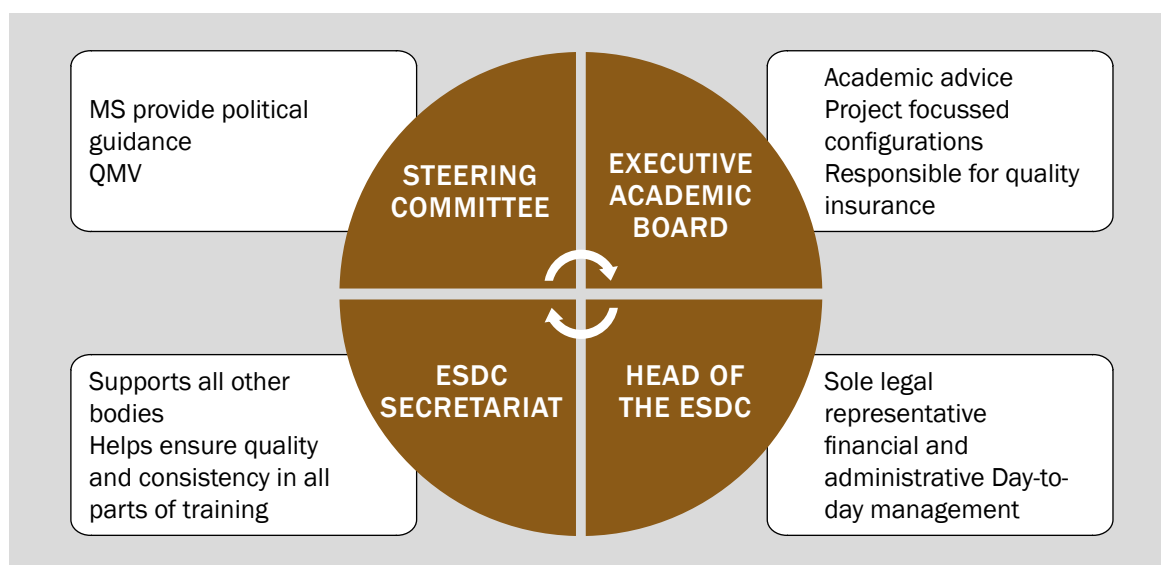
MS provide political guidance
QMV

STEERING COMMITTEE

EXECUTIVE ACADEMIC BOARD

Academic advice
Project focussed configurations
Responsible for quality insurance

Supports all other bodies
Helps ensure quality and consistency in all parts of training

ESDC SECRETARIAT

HEAD OF THE ESDC

Sole legal representative
financial and administrative Day-to-day management